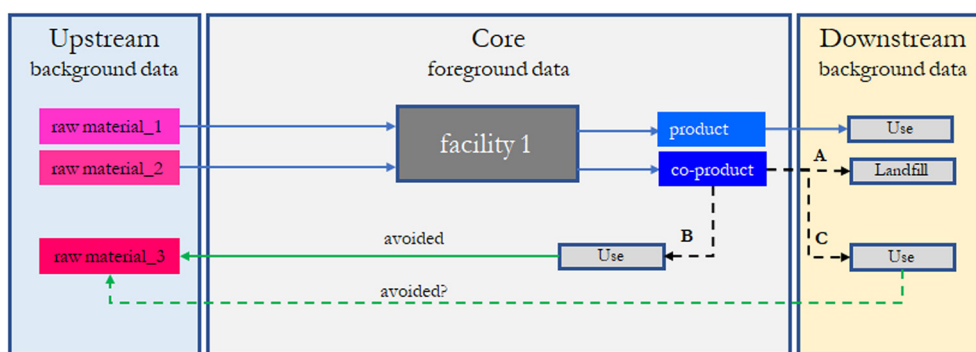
Upstream
background data

Core
foreground data

Downstream
background data

raw material_1

raw material_2

raw material_3

facility 1

product

co-product

Use

A

Landfill

B

C

avoided

Use

Use

avoided?